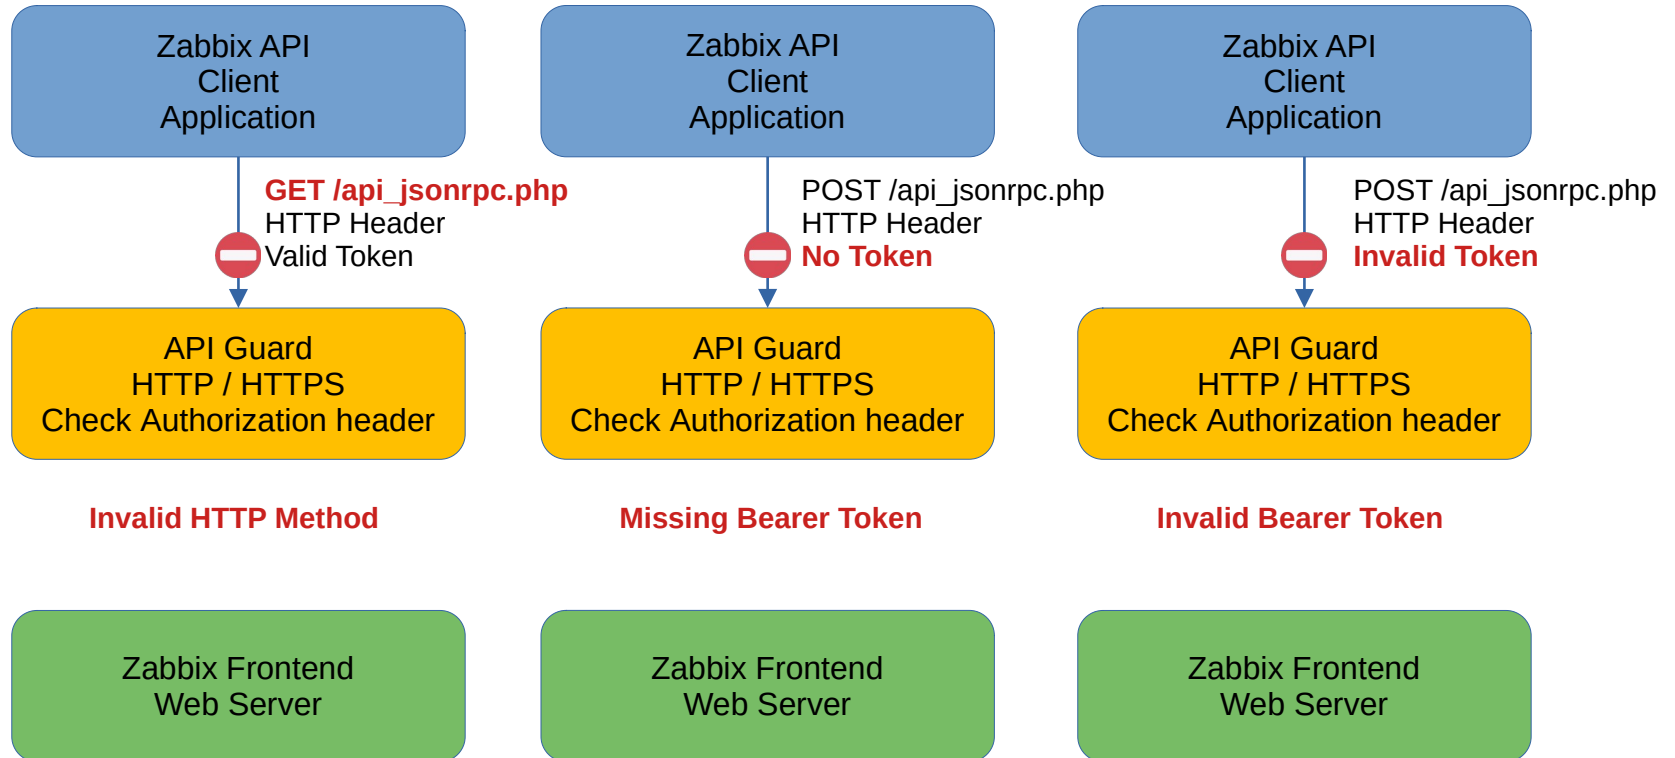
Zabbix API
Client
Application

GET /api_jsonrpc.php
HTTP Header
Valid Token

API Guard
HTTP / HTTPS
Check Authorization header

Invalid HTTP Method

Zabbix Frontend
Web Server

Zabbix API
Client
Application

POST /api_jsonrpc.php
HTTP Header
No Token

API Guard
HTTP / HTTPS
Check Authorization header

Missing Bearer Token

Zabbix Frontend
Web Server

Zabbix API
Client
Application

POST /api_jsonrpc.php
HTTP Header
Invalid Token

API Guard
HTTP / HTTPS
Check Authorization header

Invalid Bearer Token

Zabbix Frontend
Web Server